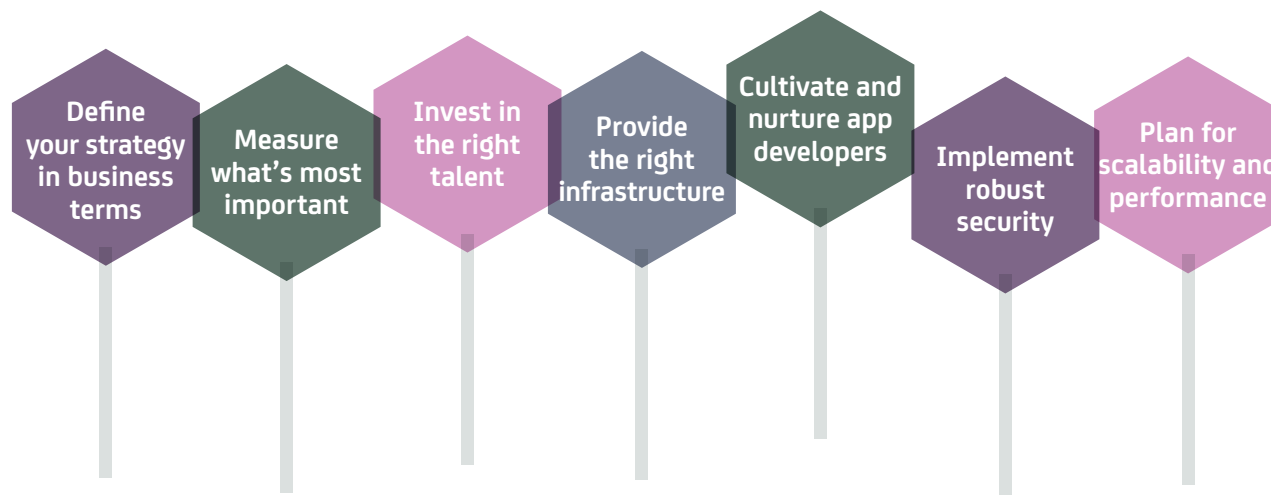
Define your strategy in business terms

Measure what's most important

Invest in the right talent

Provide the right infrastructure

Cultivate and nurture app developers

Implement robust security

Plan for scalability and performance